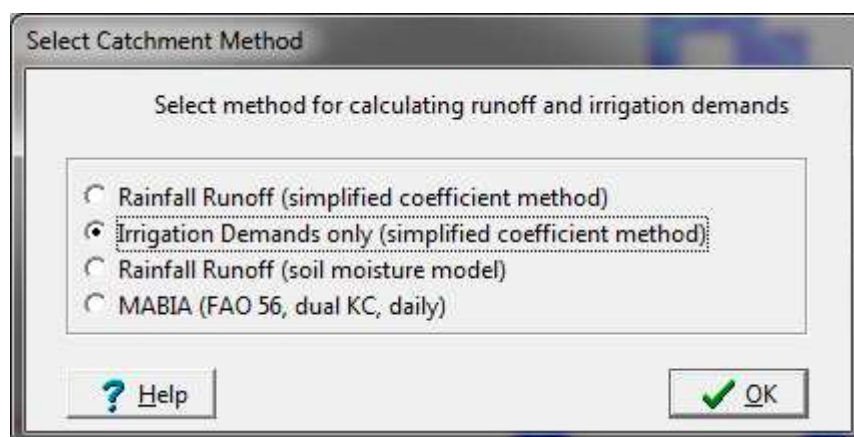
Select Catchment Method

Select method for calculating runoff and irrigation demands

Rainfall Runoff (simplified coefficient method)
Irrigation Demands only (simplified coefficient method)
Rainfall Runoff (soil moisture model)
MABIA (FAO 56, dual KC, daily)

Help

OK